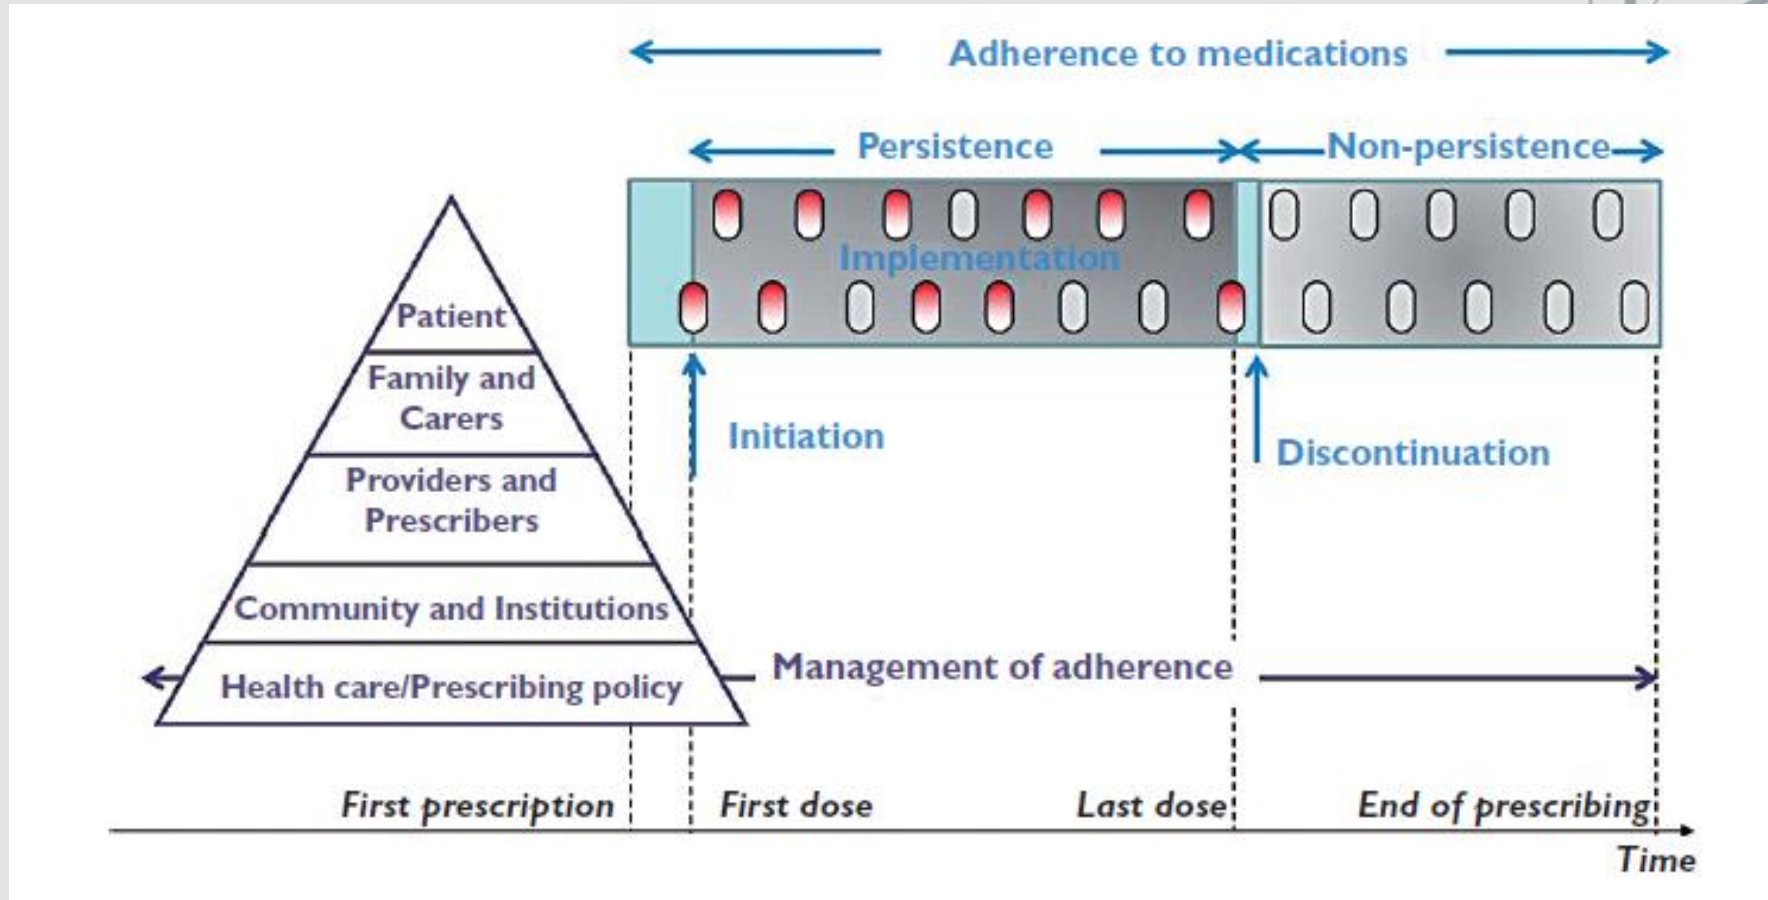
Adherence to medications

Persistence

Non-persistence

Implementation

Patient

Family and Carers

Providers and Prescribers

Community and Institutions

Health care/Prescribing policy

Initiation

Discontinuation

Management of adherence

First prescription

First dose

Last dose

End of prescribing

Time